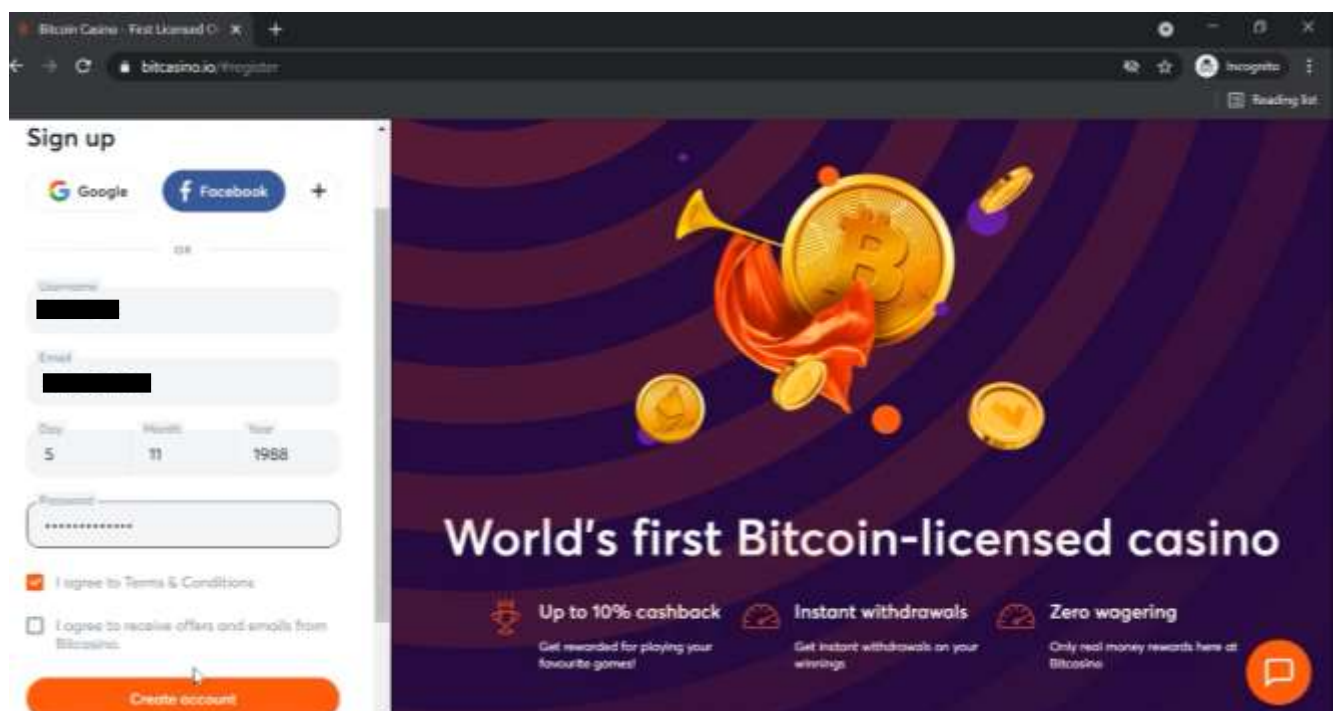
Bitcoin Casino - First Licensed C X +

bitcasino.io/#register

Incognito

Reading list

Sign up

Google Facebook +

OR

Username

Email

Day Month Year
5 11 1988

Password
••••••••••••••

I agree to Terms & Conditions

I agree to receive offers and emails from Bitcasino.

Create account

World's first Bitcoin-licensed casino

Up to 10% cashback
Get rewarded for playing your favourite games!

Instant withdrawals
Get instant withdrawals on your winnings

Zero wagering
Only real money rewards here at Bitcasino